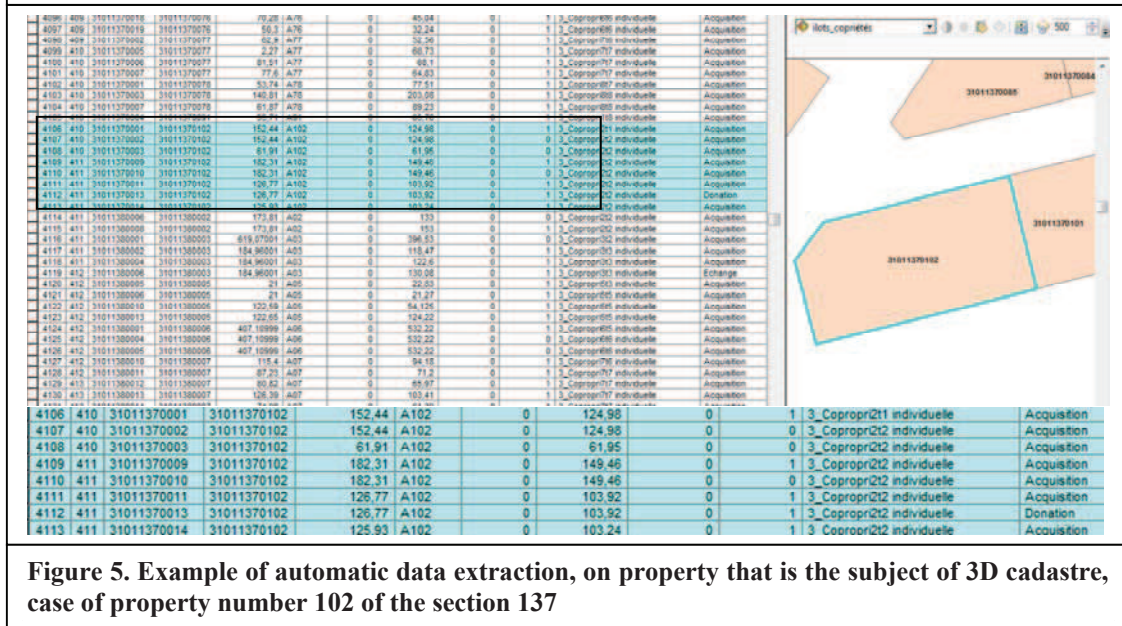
ilots_copriétés

31011370085

31011370084

31011370101

31011370102

| 4106 | 410 | 31011370001 | 31011370102 | 152,44 | A102 | 0 | 124,98 | 0 | 1 | 3_Copropri2t1 individuelle | Acquisition |
|---|---|---|---|---|---|---|---|---|---|---|---|
| 4107 | 410 | 31011370002 | 31011370102 | 152,44 | A102 | 0 | 124,98 | 0 | 0 | 3_Copropri2t2 individuelle | Acquisition |
| 4108 | 410 | 31011370003 | 31011370102 | 61,91 | A102 | 0 | 61,95 | 0 | 0 | 3_Copropri2t2 individuelle | Acquisition |
| 4109 | 411 | 31011370009 | 31011370102 | 182,31 | A102 | 0 | 149,46 | 0 | 1 | 3_Copropri2t2 individuelle | Acquisition |
| 4110 | 411 | 31011370010 | 31011370102 | 182,31 | A102 | 0 | 149,46 | 0 | 0 | 3_Copropri2t2 individuelle | Acquisition |
| 4111 | 411 | 31011370011 | 31011370102 | 126,77 | A102 | 0 | 103,92 | 0 | 1 | 3_Copropri2t2 individuelle | Acquisition |
| 4112 | 411 | 31011370013 | 31011370102 | 126,77 | A102 | 0 | 103,92 | 0 | 1 | 3_Copropri2t2 individuelle | Donation |
| 4113 | 411 | 31011370014 | 31011370102 | 125,93 | A102 | 0 | 103,24 | 0 | 1 | 3_Copropri2t2 individuelle | Acquisition |

Figure 5. Example of automatic data extraction, on property that is the subject of 3D cadastre, case of property number 102 of the section 137